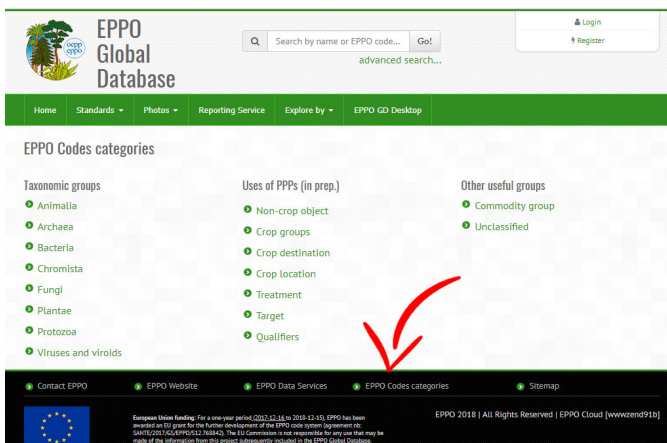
eppo
EPPO Global Database

Search by name or EPPO code... Go!
advanced search...

Login
Register

Home Standards Photos Reporting Service Explore by EPPO GD Desktop

EPPO Codes categories

Taxonomic groups
Animalia
Archaea
Bacteria
Chromista
Fungi
Plantae
Protozoa
Viruses and viroids

Uses of PPPs (in prep.)
Non-crop object
Crop groups
Crop destination
Crop location
Treatment
Target
Qualifiers

Other useful groups
Commodity group
Unclassified

Contact EPPO EPPO Website EPPO Data Services EPPO Codes categories Sitemap

European Union funding: For a one-year period (2017-12-16 to 2018-12-15), EPPO has been awarded an EU grant for the further development of the EPPO code system (agreement nb: SANTE/2017/G5/EPPO/SI2.768842). The EU Commission is not responsible for any use that may be made of the information from this project subsequently included in the EPPO Global Database.

EPPO 2018 | All Rights Reserved | EPPO Cloud [wwwzend91b]